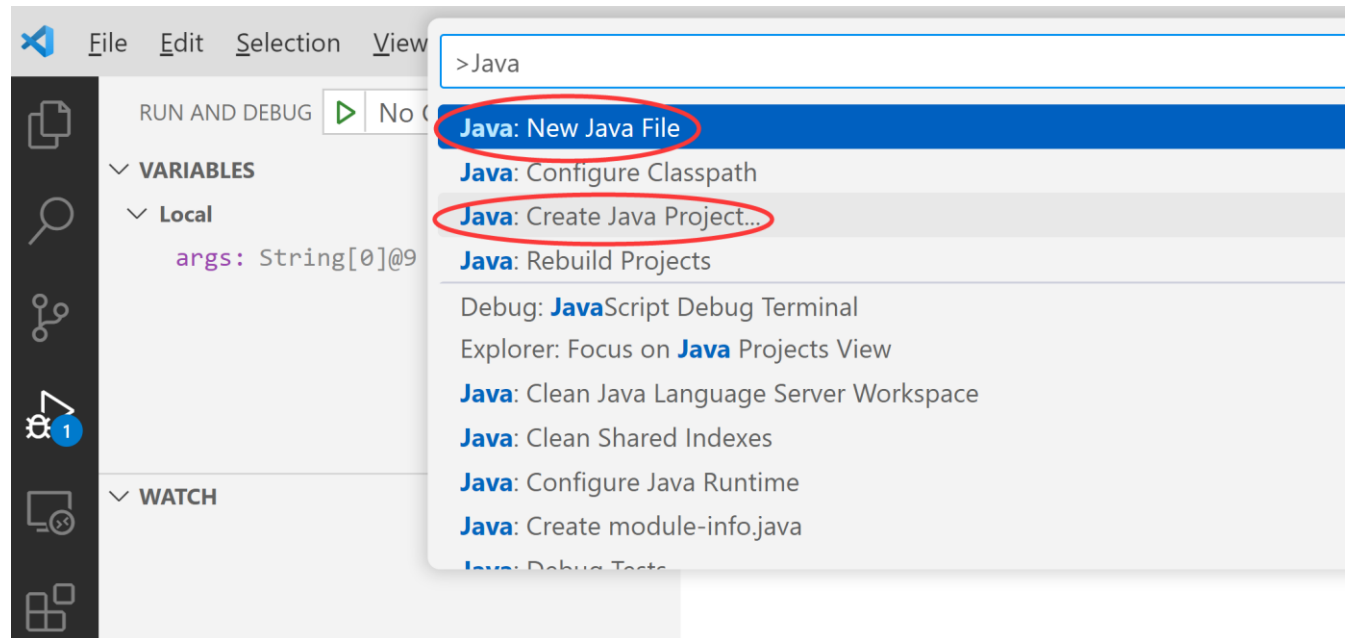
File Edit Selection View

RUN AND DEBUG No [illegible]

VARIABLES

Local

args: String[0]@9

WATCH

1

>Java

Java: New Java File

Java: Configure Classpath

Java: Create Java Project...

Java: Rebuild Projects

Debug: JavaScript Debug Terminal

Explorer: Focus on Java Projects View

Java: Clean Java Language Server Workspace

Java: Clean Shared Indexes

Java: Configure Java Runtime

Java: Create module-info.java

Java: Debug Tests